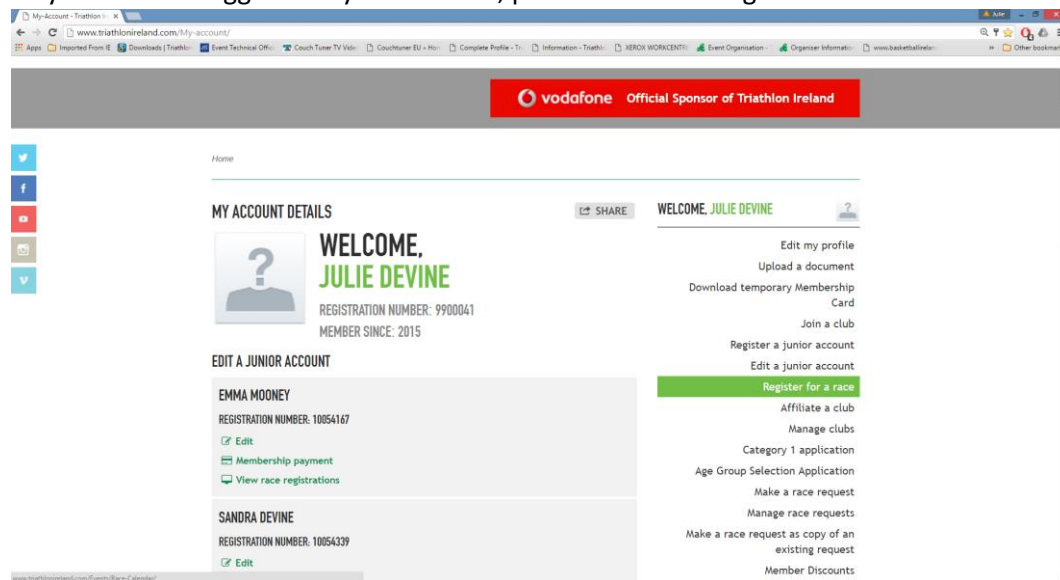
My-Account - Triathlon Ir ×

www.triathlonireland.com/My-account/

Apps Imported From IE Downloads | Triathlo Event Technical Offic Couch Tuner TV Vide Couchtuner EU » Hor Complete Profile - Tr Information - Triathlo XEROX WORKCENTR Event Organisation - Organiser Informatio www.basketballirelan » Other bookmar

vodafone Official Sponsor of Triathlon Ireland

Home

MY ACCOUNT DETAILS

SHARE

WELCOME, JULIE DEVINE

REGISTRATION NUMBER: 9900041

MEMBER SINCE: 2015

EDIT A JUNIOR ACCOUNT

EMMA MOONEY

REGISTRATION NUMBER: 10054167

Edit

Membership payment

View race registrations

SANDRA DEVINE

REGISTRATION NUMBER: 10054339

Edit

WELCOME, JULIE DEVINE

Edit my profile

Upload a document

Download temporary Membership Card

Join a club

Register a junior account

Edit a junior account

Register for a race

Affiliate a club

Manage clubs

Category 1 application

Age Group Selection Application

Make a race request

Manage race requests

Make a race request as copy of an existing request

Member Discounts

www.triathlonireland.com/Events/Race-Calendar/